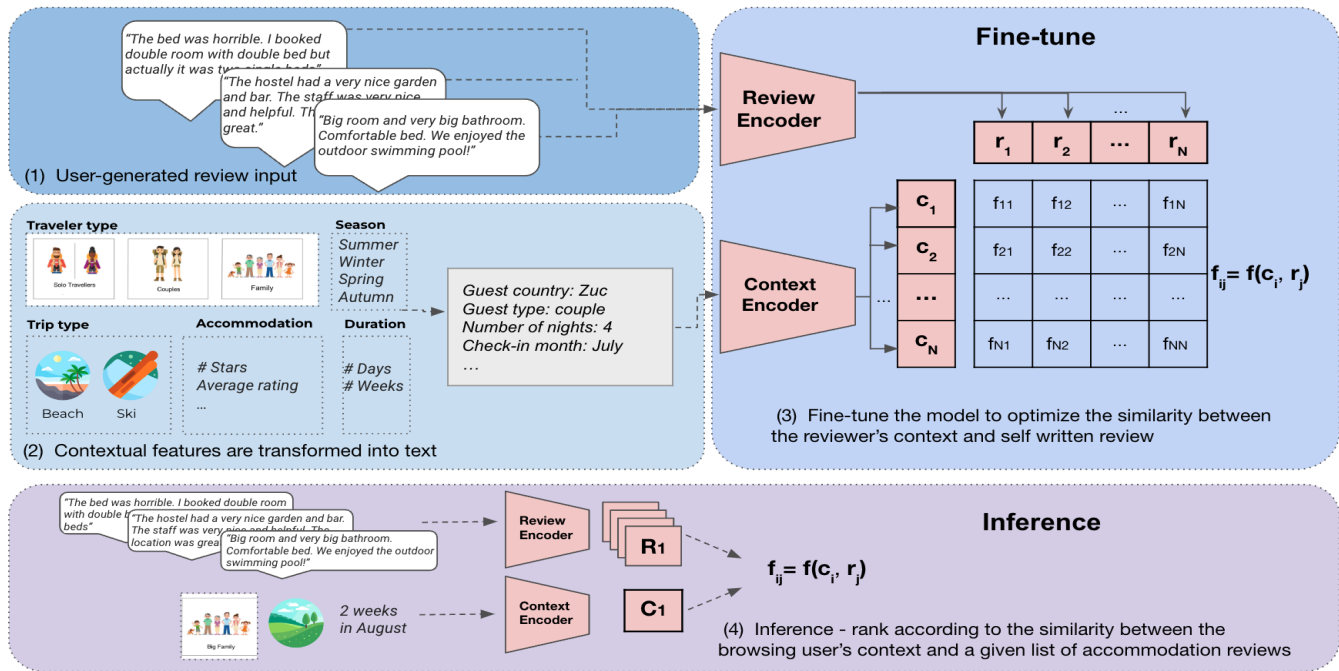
"The bed was horrible. I booked double room with double bed but actually it was two single beds"

"The hostel had a very nice garden and bar. The staff was very nice and helpful. The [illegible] great."

"Big room and very big bathroom. Comfortable bed. We enjoyed the outdoor swimming pool!"

(1) User-generated review input

Traveler type

Solo Travellers

Couples

Family

Season

Summer
Winter
Spring
Autumn

Trip type

Beach

Ski

Accommodation

# Stars
Average rating
...

Duration

# Days
# Weeks

Guest country: Zuc
Guest type: couple
Number of nights: 4
Check-in month: July
...

(2) Contextual features are transformed into text

Fine-tune

Review Encoder

...

| $r_1$ | $r_2$ | ... | $r_N$ |
|---|---|---|---|

Context Encoder

...

| | | | | |
|---|---|---|---|---|
| $c_1$ | $f_{11}$ | $f_{12}$ | ... | $f_{1N}$ |
| $c_2$ | $f_{21}$ | $f_{22}$ | ... | $f_{2N}$ |
| ... | ... | ... | ... | ... |
| $c_N$ | $f_{N1}$ | $f_{N2}$ | ... | $f_{NN}$ |

$f_{ij} = f(c_i, r_j)$

(3) Fine-tune the model to optimize the similarity between the reviewer's context and self written review

"The bed was horrible. I booked double room with double b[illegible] beds"

"The hostel had a very nice garden and bar. The staff was very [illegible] location was grea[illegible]"

"Big room and very big bathroom. Comfortable bed. We enjoyed the outdoor swimming pool!"

Review Encoder

R1

Inference

$f_{ij} = f(c_i, r_j)$

Big Family

2 weeks in August

Context Encoder

C1

(4) Inference - rank according to the similarity between the browsing user's context and a given list of accommodation reviews